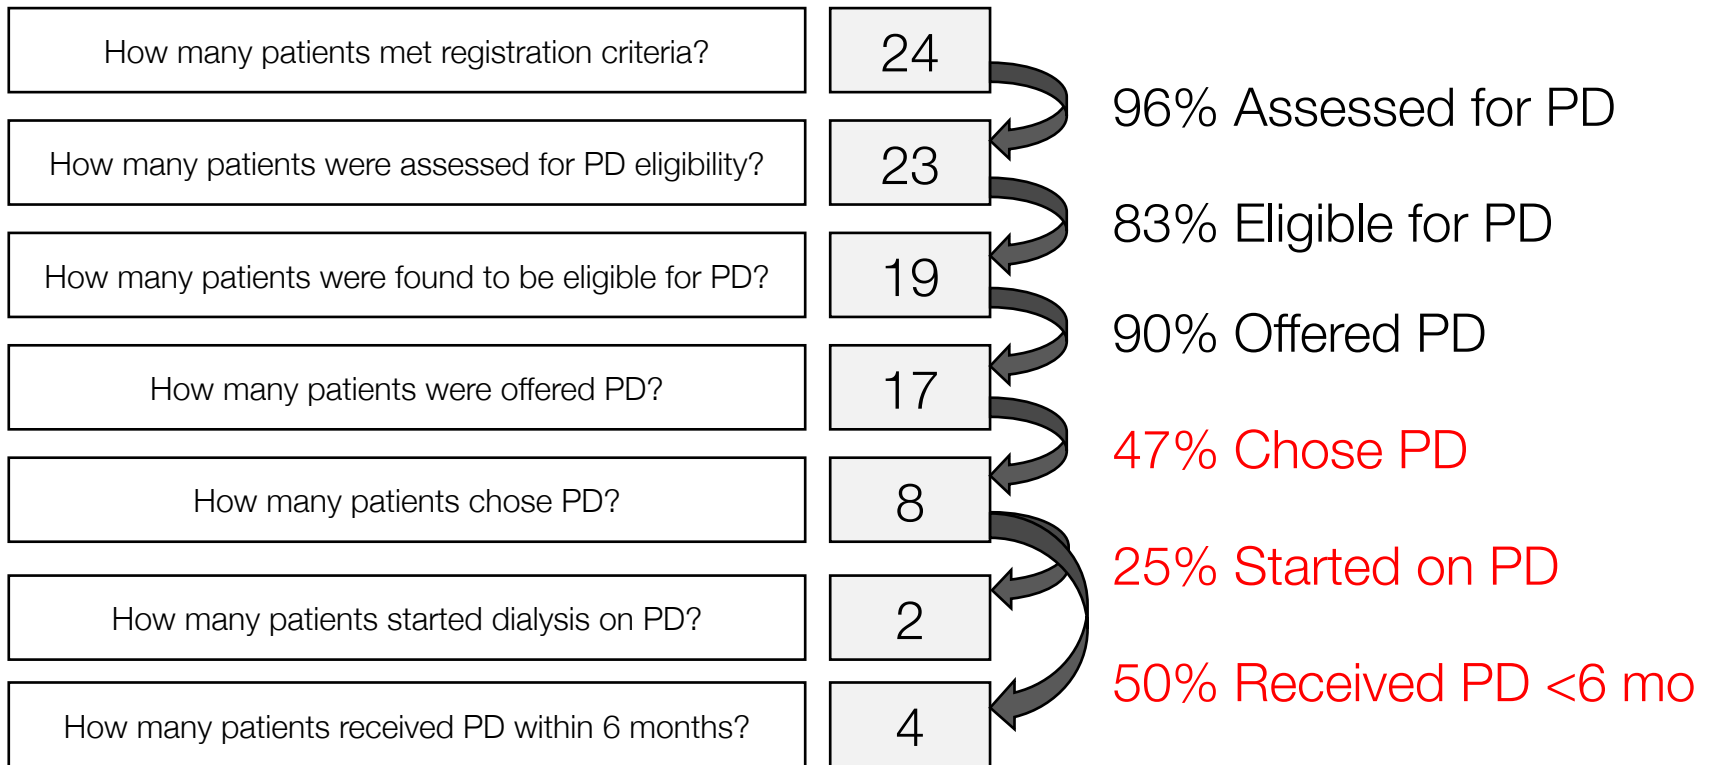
How many patients met registration criteria? 24

How many patients were assessed for PD eligibility? 23

How many patients were found to be eligible for PD? 19

How many patients were offered PD? 17

How many patients chose PD? 8

How many patients started dialysis on PD? 2

How many patients received PD within 6 months? 4

96% Assessed for PD

83% Eligible for PD

90% Offered PD

47% Chose PD

25% Started on PD

50% Received PD <6 mo